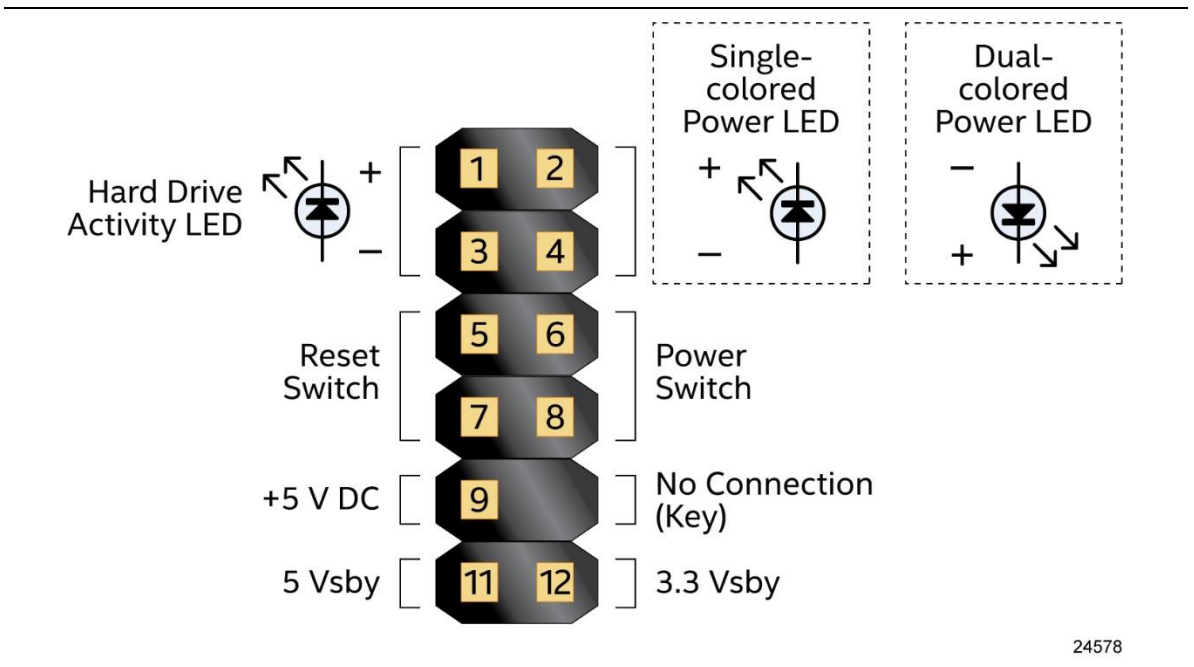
Single-colored Power LED

Dual-colored Power LED

Hard Drive Activity LED

+

–

1 2

3 4

+

–

–

+

Reset Switch

5 6

7 8

Power Switch

+5 V DC

9

No Connection (Key)

5 Vsby

11 12

3.3 Vsby

24578